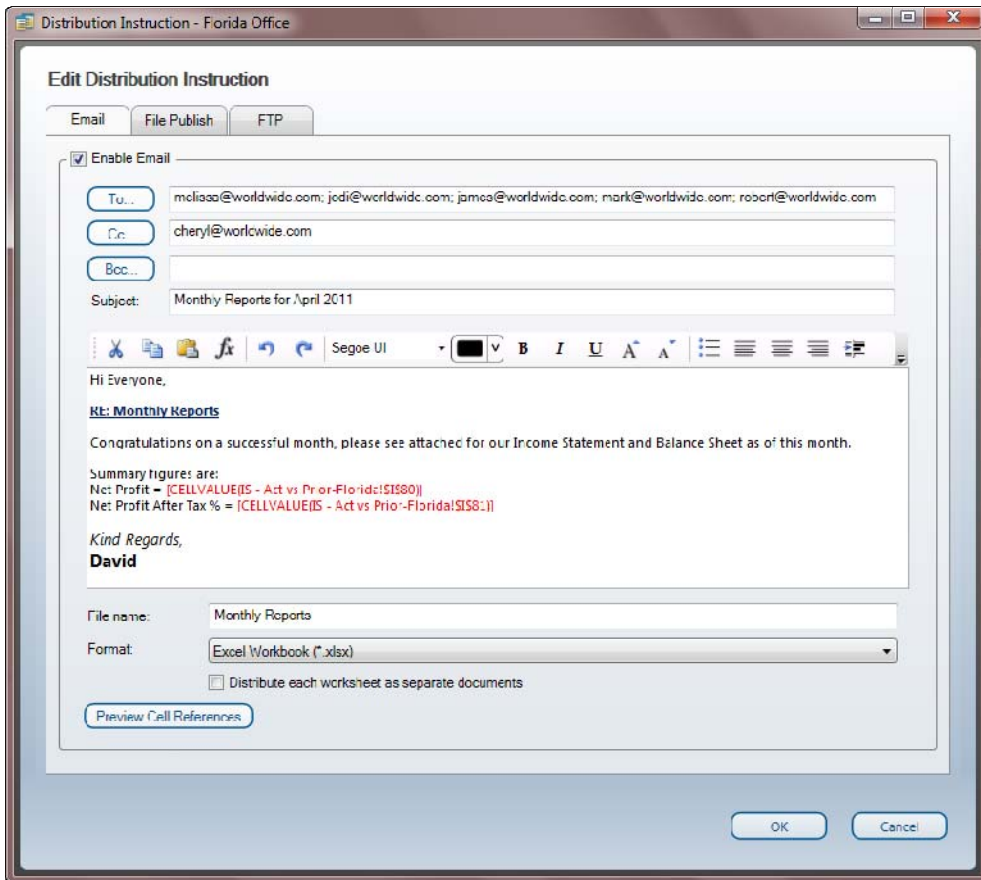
Distribution Instruction - Forida Office

Edit Distribution Instruction

Email | File Publish | FTP

Enable Email

To... melissa@worldwide.com; jodi@worldwide.com; james@worldwide.com; mark@worldwide.com; robert@worldwide.com

Cc... cheryl@worldwide.com

Bcc...

Subject: Monthly Reports for April 2011

Segoe UI B I U

Hi Everyone,

RE: Monthly Reports

Congratulations on a successful month, please see attached for our Income Statement and Balance Sheet as of this month.

Summary figures are:
Net Profit = [CELLVALUE(IS - Act vs Prior-Florida!$I$80)]
Net Profit After Tax % = [CELLVALUE(IS - Act vs Prior-Florida!$I$81)]

Kind Regards,
David

File name: Monthly Reports

Format: Excel Workbook (*.xlsx)

Distribute each worksheet as separate documents

Preview Cell References

OK Cancel